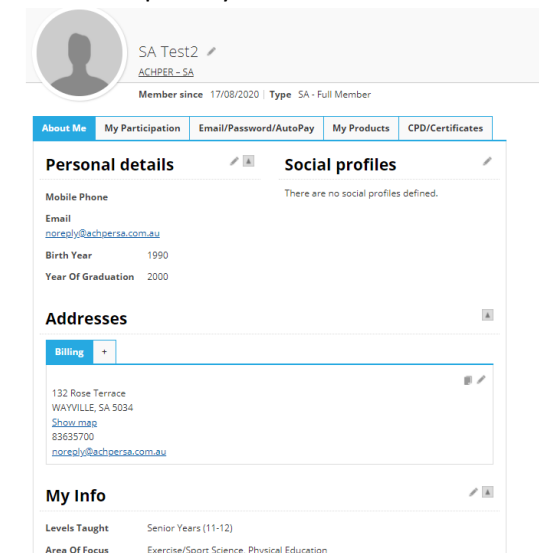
SA Test2

ACHPER - SA

Member since 17/08/2020 | Type SA - Full Member

About Me | My Participation | Email/Password/AutoPay | My Products | CPD/Certificates

Personal details

Mobile Phone

Email
noreply@achpersa.com.au

Birth Year 1990

Year Of Graduation 2000

Social profiles

There are no social profiles defined.

Addresses

Billing +

132 Rose Terrace
WAYVILLE, SA 5034
Show map
83635700
noreply@achpersa.com.au

My Info

Levels Taught Senior Years (11-12)

Area Of Focus Exercise/Sport Science, Physical Education